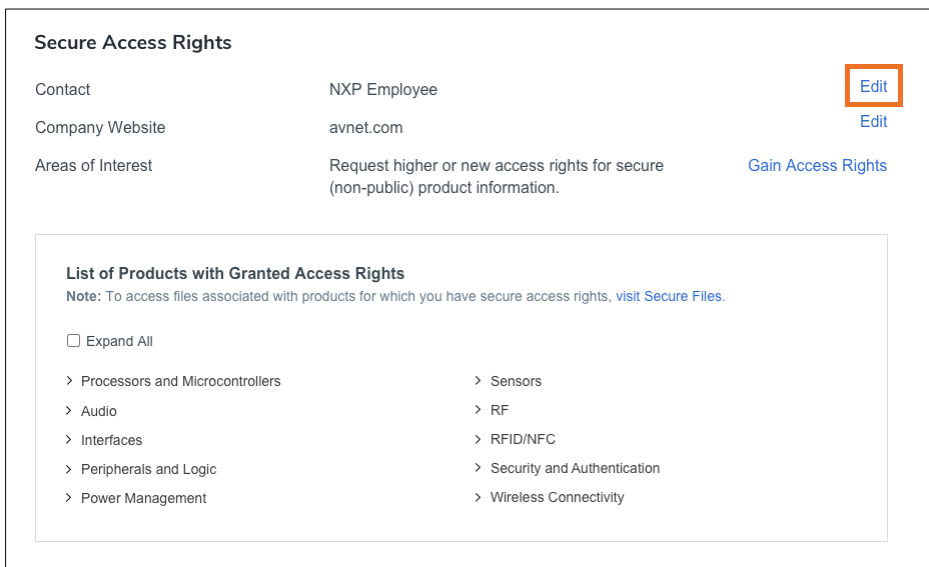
Secure Access Rights

Contact NXP Employee Edit

Company Website avnet.com Edit

Areas of Interest Request higher or new access rights for secure (non-public) product information. Gain Access Rights

List of Products with Granted Access Rights

Note: To access files associated with products for which you have secure access rights, visit Secure Files.

Expand All

Processors and Microcontrollers

Audio

Interfaces

Peripherals and Logic

Power Management

Sensors

RF

RFID/NFC

Security and Authentication

Wireless Connectivity